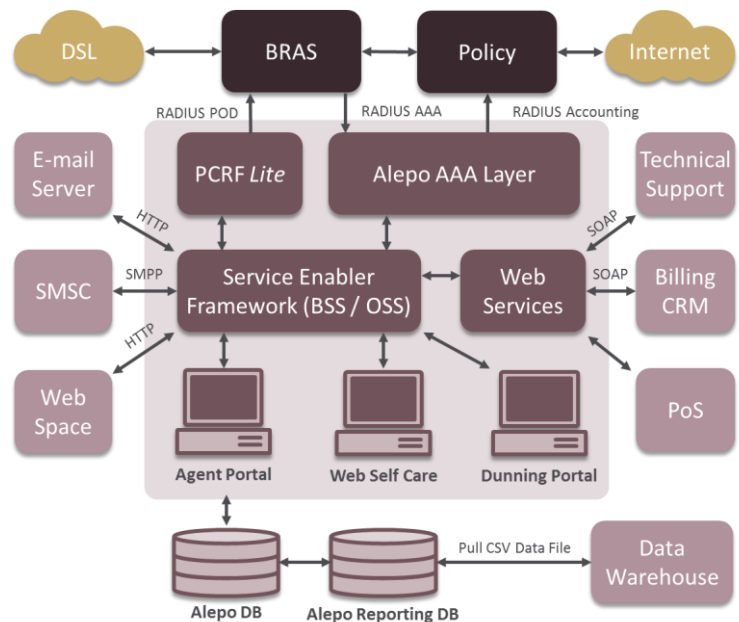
DSL

BRAS

Policy

Internet

RADIUS POD

RADIUS AAA

RADIUS Accounting

E-mail Server

PCRF Lite

Alepo AAA Layer

Technical Support

HTTP

SOAP

SMSC

SMPP

Service Enabler Framework (BSS / OSS)

Web Services

SOAP

Billing CRM

HTTP

Web Space

PoS

Agent Portal

Web Self Care

Dunning Portal

Pull CSV Data File

Data Warehouse

Alepo DB

Alepo Reporting DB